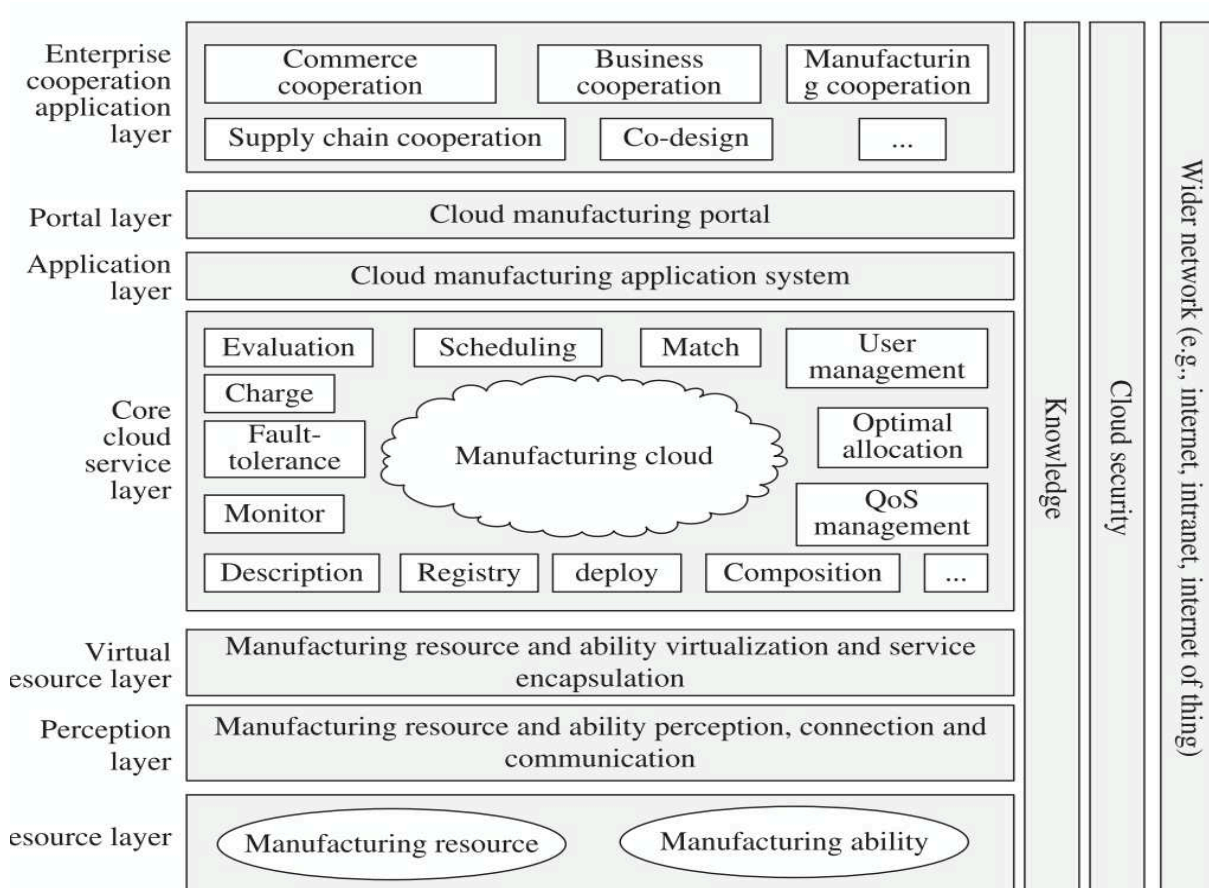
Enterprise cooperation application layer

Commerce cooperation

Business cooperation

Manufacturin g cooperation

Supply chain cooperation

Co-design

...

Portal layer

Cloud manufacturing portal

Application layer

Cloud manufacturing application system

Core cloud service layer

Evaluation

Scheduling

Match

User management

Charge

Fault-tolerance

Manufacturing cloud

Optimal allocation

Monitor

QoS management

Description

Registry

deploy

Composition

...

Virtual esource layer

Manufacturing resource and ability virtualization and service encapsulation

Perception layer

Manufacturing resource and ability perception, connection and communication

esource layer

Manufacturing resource

Manufacturing ability

Knowledge

Cloud security

Wider network (e.g., internet, intranet, internet of thing)